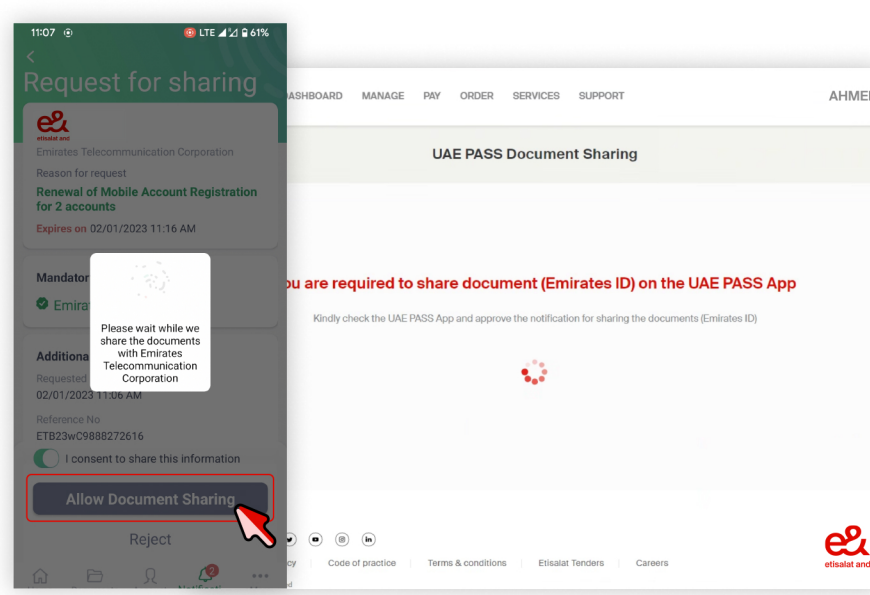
11:07 LTE 61%

Request for sharing

e&
etisalat and

Emirates Telecommunication Corporation

Reason for request

Renewal of Mobile Account Registration for 2 accounts

Expires on 02/01/2023 11:16 AM

Mandator

Emira

Please wait while we share the documents with Emirates Telecommunication Corporation

Additiona

Requested

02/01/2023 11:06 AM

Reference No

ETB23wC9888272616

I consent to share this information

Allow Document Sharing

Reject

2

Notificati

DASHBOARD MANAGE PAY ORDER SERVICES SUPPORT AHME

UAE PASS Document Sharing

ou are required to share document (Emirates ID) on the UAE PASS App

Kindly check the UAE PASS App and approve the notification for sharing the documents (Emirates ID)

cy | Code of practice | Terms & conditions | Etisalat Tenders | Careers

e&
etisalat and